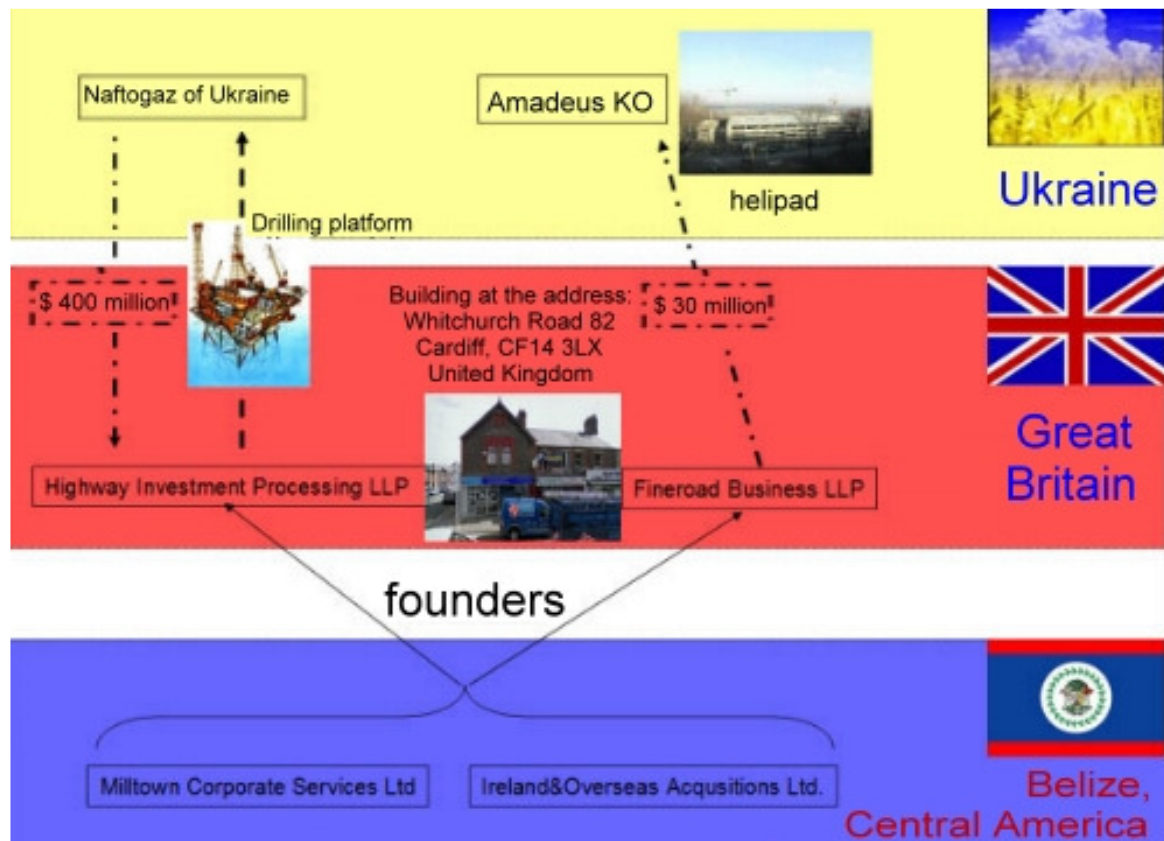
Naftogaz of Ukraine

Amadeus KO

helipad

Ukraine

Drilling platform

$ 400 million

Building at the address:
Whitchurch Road 82
Cardiff, CF14 3LX
United Kingdom

$ 30 million

Great Britain

Highway Investment Processing LLP

Fineroad Business LLP

founders

Milltown Corporate Services Ltd

Ireland&Overseas Acqusitions Ltd.

Belize, Central America